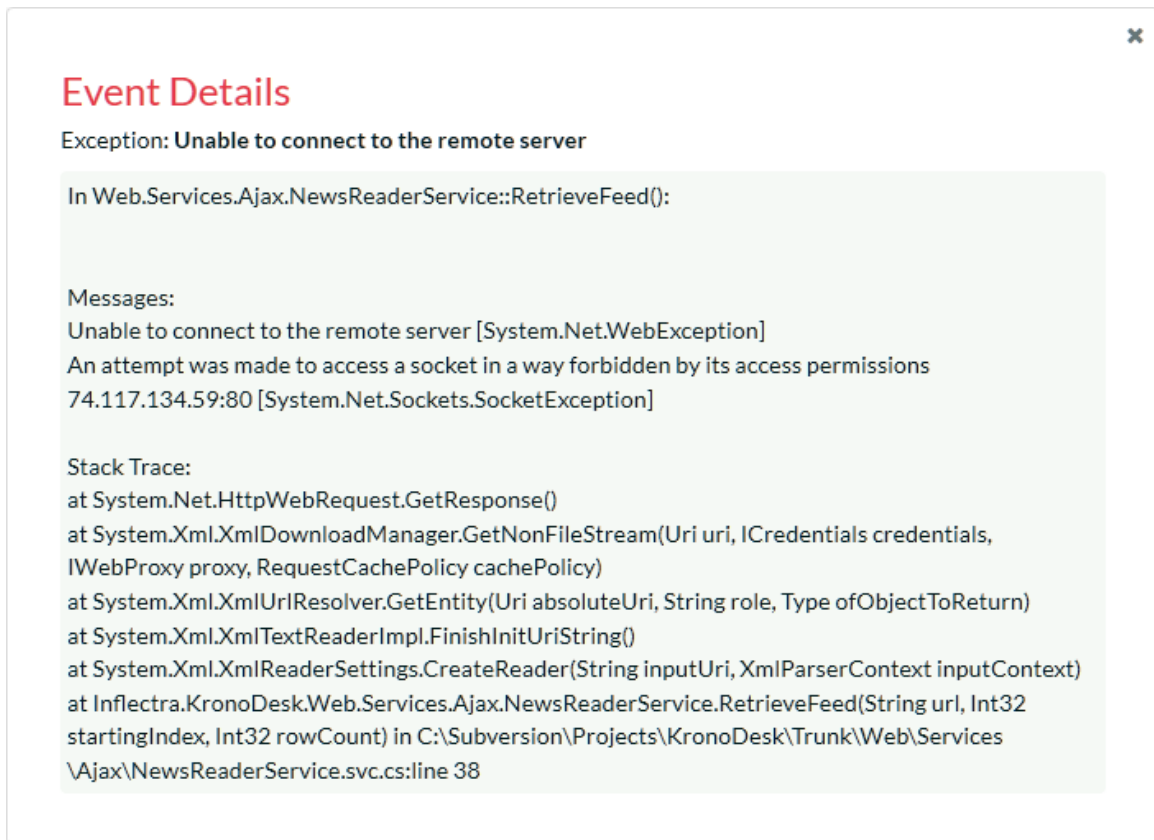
×

Event Details

Exception: **Unable to connect to the remote server**

In Web.Services.Ajax.NewsReaderService::RetrieveFeed():

Messages:
Unable to connect to the remote server [System.Net.WebException]
An attempt was made to access a socket in a way forbidden by its access permissions 74.117.134.59:80 [System.Net.Sockets.SocketException]

Stack Trace:
at System.Net.HttpWebRequest.GetResponse()
at System.Xml.XmlDownloadManager.GetNonFileStream(Uri uri, ICredentials credentials, IWebProxy proxy, RequestCachePolicy cachePolicy)
at System.Xml.XmlUrlResolver.GetEntity(Uri absoluteUri, String role, Type ofObjectToReturn)
at System.Xml.XmlTextReaderImpl.FinishInitUriString()
at System.Xml.XmlReaderSettings.CreateReader(String inputUri, XmlParserContext inputContext)
at Inflectra.KronoDesk.Web.Services.Ajax.NewsReaderService.RetrieveFeed(String url, Int32 startingIndex, Int32 rowCount) in C:\Subversion\Projects\KronoDesk\Trunk\Web\Services\Ajax\NewsReaderService.svc.cs:line 38